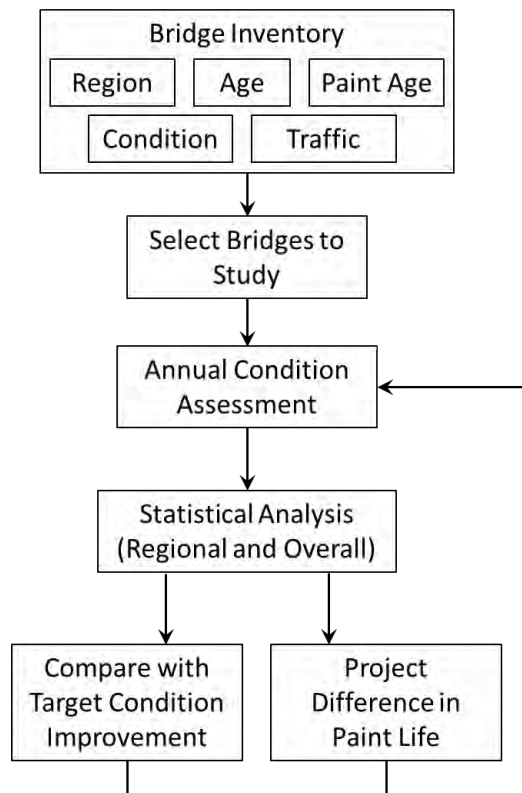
Bridge Inventory

Region

Age

Paint Age

Condition

Traffic

Select Bridges to Study

Annual Condition Assessment

Statistical Analysis (Regional and Overall)

Compare with Target Condition Improvement

Project Difference in Paint Life